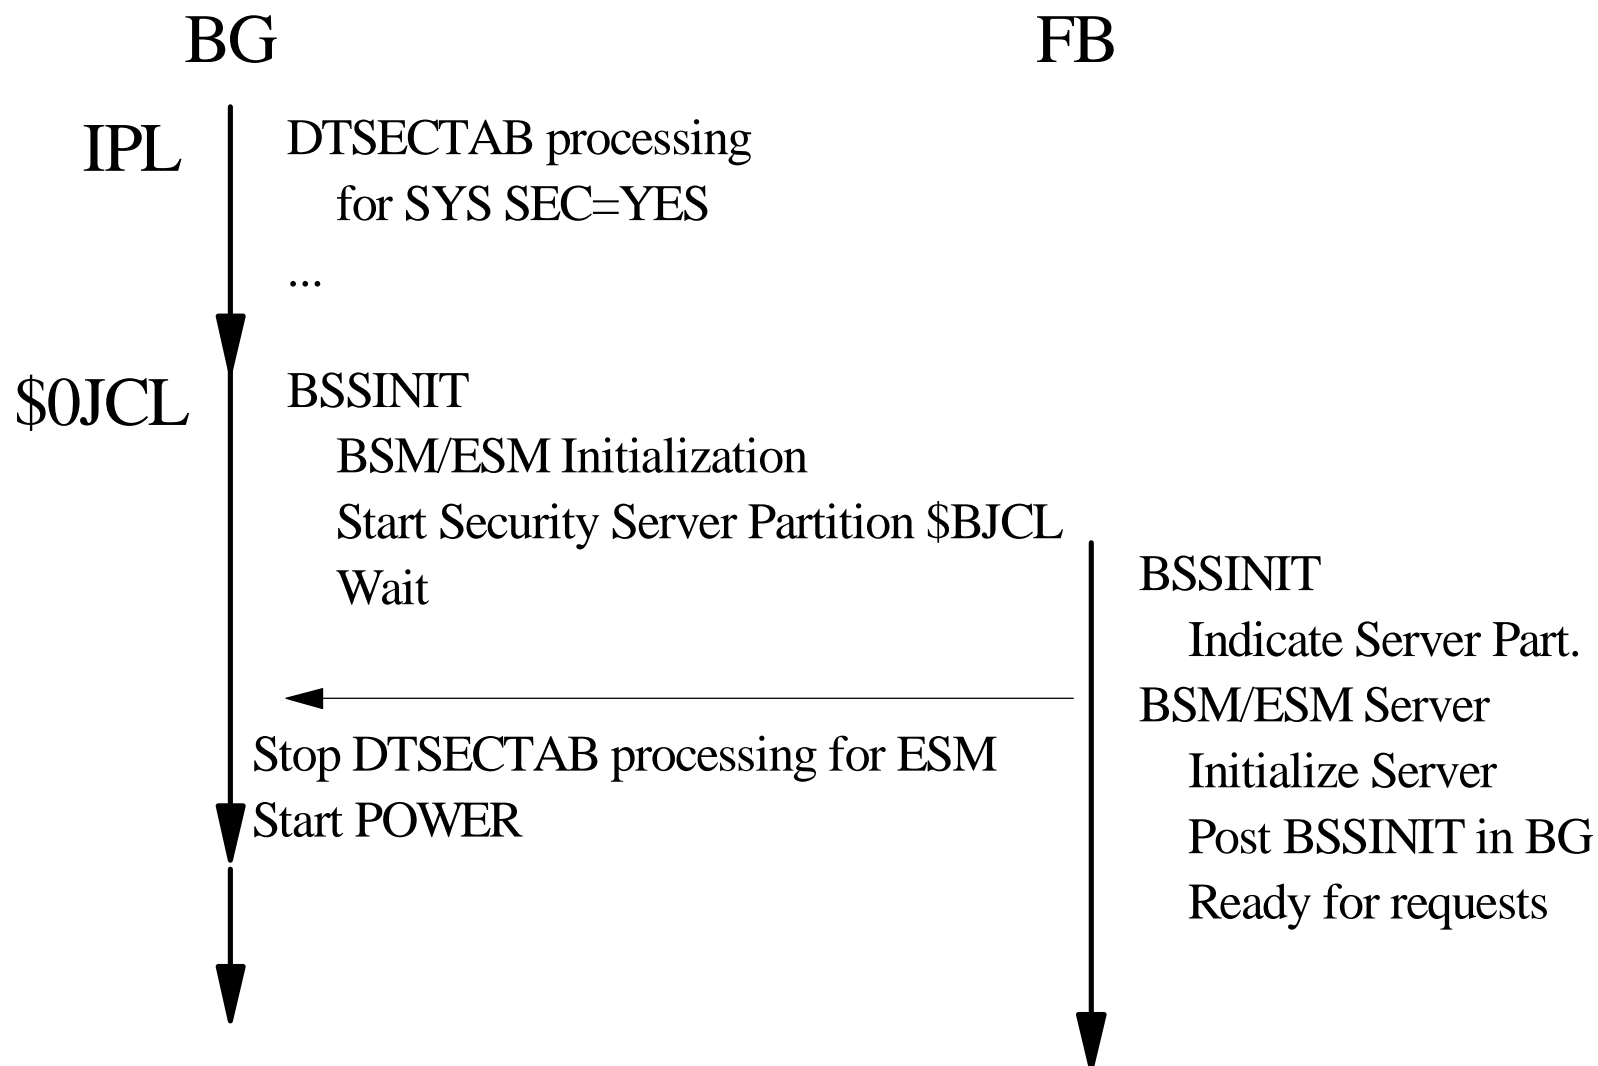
BG

FB

IPL

DTSECTAB processing
for SYS SEC=YES
...

$0JCL

BSSINIT
BSM/ESM Initialization
Start Security Server Partition $BJCL
Wait

BSSINIT
Indicate Server Part.
BSM/ESM Server
Initialize Server
Post BSSINIT in BG
Ready for requests

Stop DTSECTAB processing for ESM
Start POWER